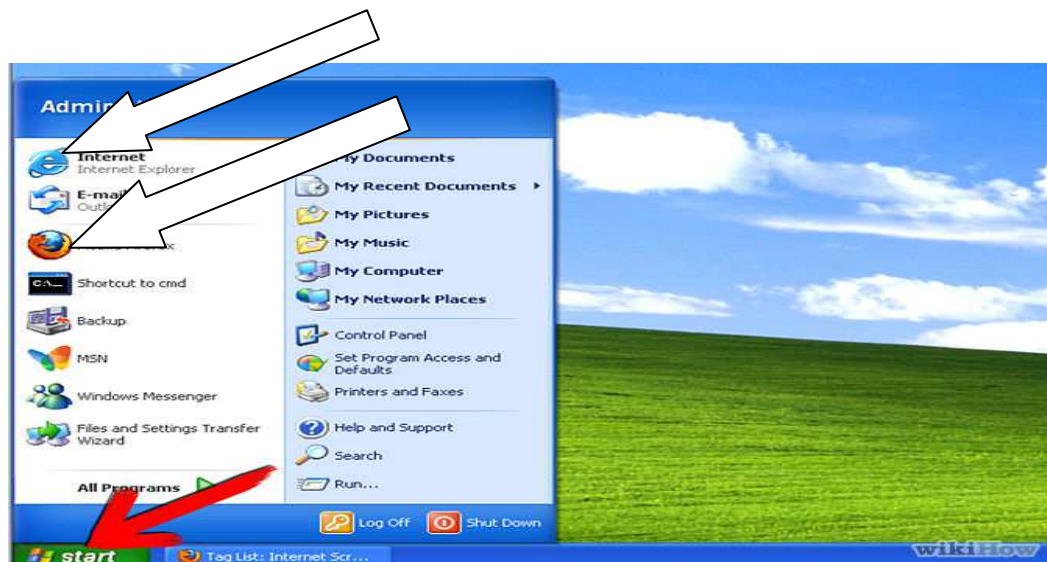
Admin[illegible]

Internet
Internet Explorer

E-mai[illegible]
Outl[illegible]

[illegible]

Shortcut to cmd

Backup

MSN

Windows Messenger

Files and Settings Transfer Wizard

All Programs

My Documents

My Recent Documents

My Pictures

My Music

My Computer

My Network Places

Control Panel

Set Program Access and Defaults

Printers and Faxes

Help and Support

Search

Run...

Log Off

Shut Down

start

Tag List: Internet Scr...

wikiHow